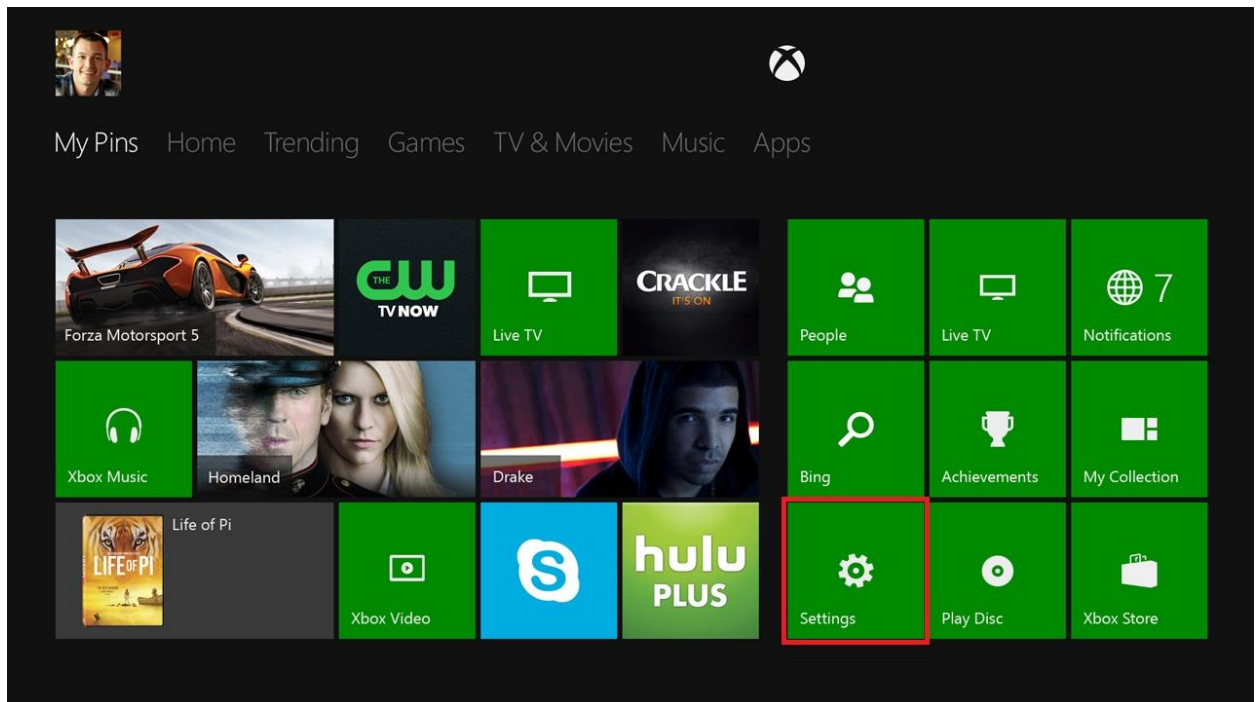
My Pins Home Trending Games TV & Movies Music Apps

Forza Motorsport 5

THE CW TV NOW

Live TV

CRACKLE IT'S ON

People

Live TV

7 Notifications

Xbox Music

Homeland

Drake

Bing

Achievements

My Collection

LIFE OF PI

Life of Pi

Xbox Video

hulu PLUS

Settings

Play Disc

Xbox Store